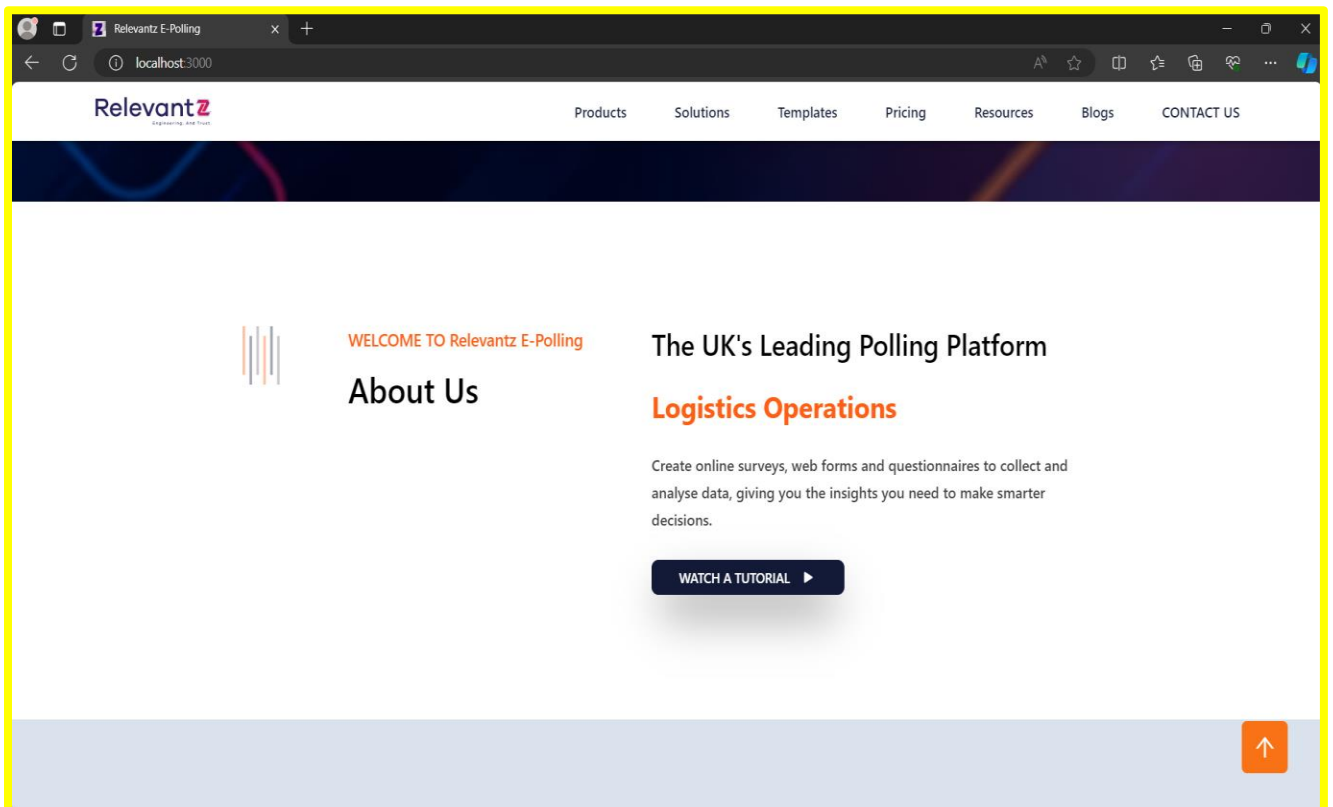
Relevantz E-Polling

localhost:3000

Relevantz
Engineering. And Trust.

Products Solutions Templates Pricing Resources Blogs CONTACT US

WELCOME TO Relevantz E-Polling

About Us

The UK's Leading Polling Platform

Logistics Operations

Create online surveys, web forms and questionnaires to collect and analyse data, giving you the insights you need to make smarter decisions.

WATCH A TUTORIAL